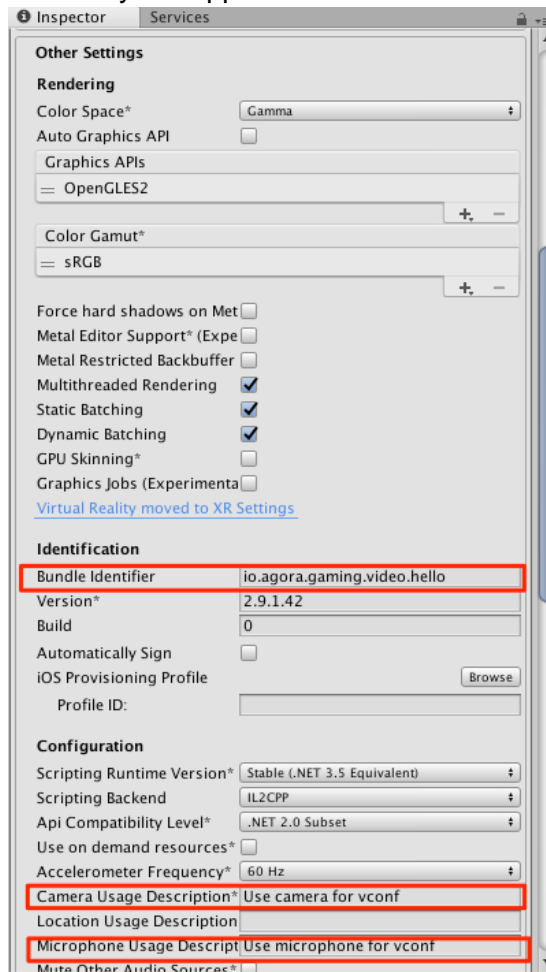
Inspector Services

Other Settings

Rendering

Color Space* Gamma

Auto Graphics API

Graphics APIs

OpenGLES2

Color Gamut*

sRGB

Force hard shadows on Met

Metal Editor Support* (Expe

Metal Restricted Backbuffer

Multithreaded Rendering

Static Batching

Dynamic Batching

GPU Skinning*

Graphics Jobs (Experimenta

Virtual Reality moved to XR Settings

Identification

Bundle Identifier io.agora.gaming.video.hello

Version* 2.9.1.42

Build 0

Automatically Sign

iOS Provisioning Profile Browse

Profile ID:

Configuration

Scripting Runtime Version* Stable (.NET 3.5 Equivalent)

Scripting Backend IL2CPP

Api Compatibility Level* .NET 2.0 Subset

Use on demand resources*

Accelerometer Frequency* 60 Hz

Camera Usage Description* Use camera for vconf

Location Usage Description

Microphone Usage Descript Use microphone for vconf

Mute Other Audio Sources*